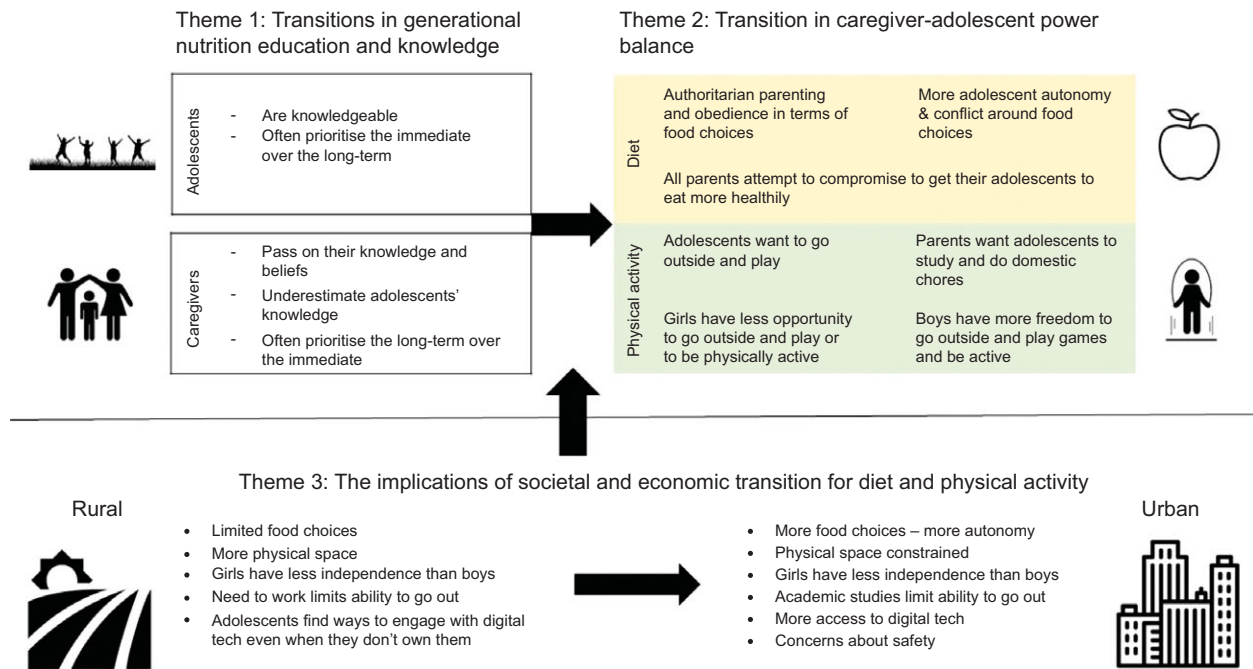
Theme 1: Transitions in generational nutrition education and knowledge

Adolescents
- Are knowledgeable
- Often prioritise the immediate over the long-term

Caregivers
- Pass on their knowledge and beliefs
- Underestimate adolescents' knowledge
- Often prioritise the long-term over the immediate

Theme 2: Transition in caregiver-adolescent power balance

Diet

Authoritarian parenting and obedience in terms of food choices

More adolescent autonomy & conflict around food choices

All parents attempt to compromise to get their adolescents to eat more healthily

Physical activity

Adolescents want to go outside and play

Parents want adolescents to study and do domestic chores

Girls have less opportunity to go outside and play or to be physically active

Boys have more freedom to go outside and play games and be active

Theme 3: The implications of societal and economic transition for diet and physical activity

Rural

- Limited food choices
- More physical space
- Girls have less independence than boys
- Need to work limits ability to go out
- Adolescents find ways to engage with digital tech even when they don't own them

Urban

- More food choices – more autonomy
- Physical space constrained
- Girls have less independence than boys
- Academic studies limit ability to go out
- More access to digital tech
- Concerns about safety